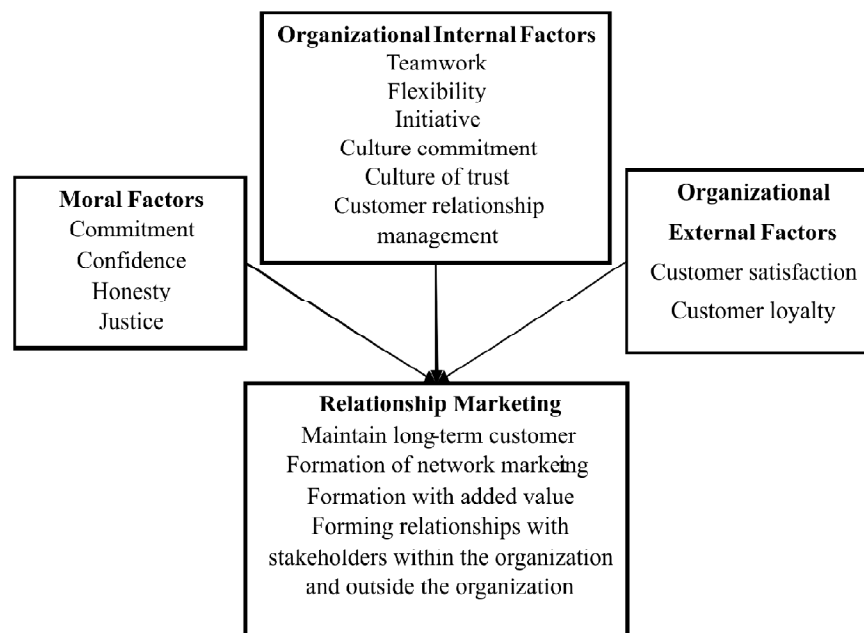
Organizational Internal Factors
Teamwork
Flexibility
Initiative
Culture commitment
Culture of trust
Customer relationship management

Moral Factors
Commitment
Confidence
Honesty
Justice

Organizational External Factors
Customer satisfaction
Customer loyalty

Relationship Marketing
Maintain long-term customer
Formation of network marking
Formation with added value
Forming relationships with stakeholders within the organization and outside the organization